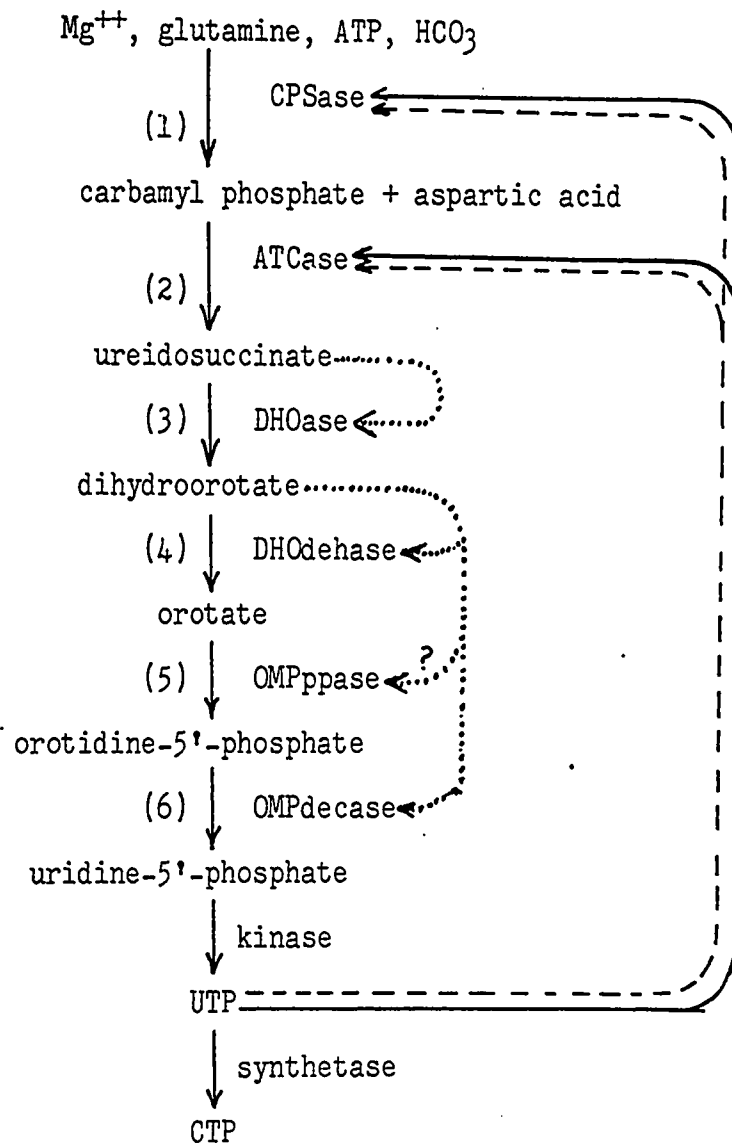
$Mg^{++}$, glutamine, ATP, $HCO_3$

(1) CPSase

carbamyl phosphate + aspartic acid

(2) ATCase

ureidosuccinate

(3) DHOase

dihydroorotate

(4) DHOdehase

orotate

(5) OMPppase ?

orotidine-5'-phosphate

(6) OMPdecase

uridine-5'-phosphate

kinase

UTP

synthetase

CTP